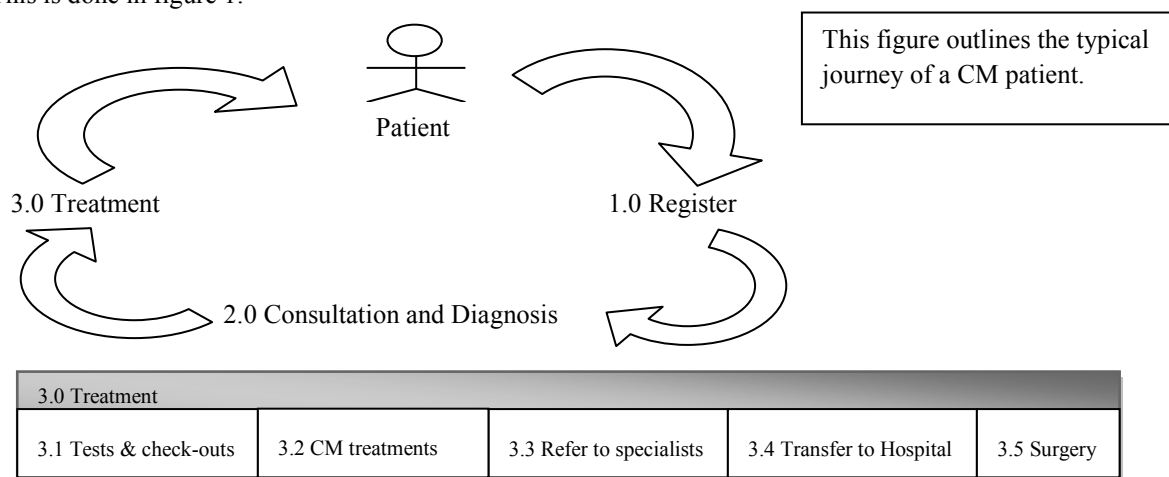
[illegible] is done in figure 1.

This figure outlines the typical journey of a CM patient.

Patient

1.0 Register

2.0 Consultation and Diagnosis

3.0 Treatment

| 3.0 Treatment | | | | |
|---|---|---|---|---|
| 3.1 Tests & check-outs | 3.2 CM treatments | 3.3 Refer to specialists | 3.4 Transfer to Hospital | 3.5 Surgery |